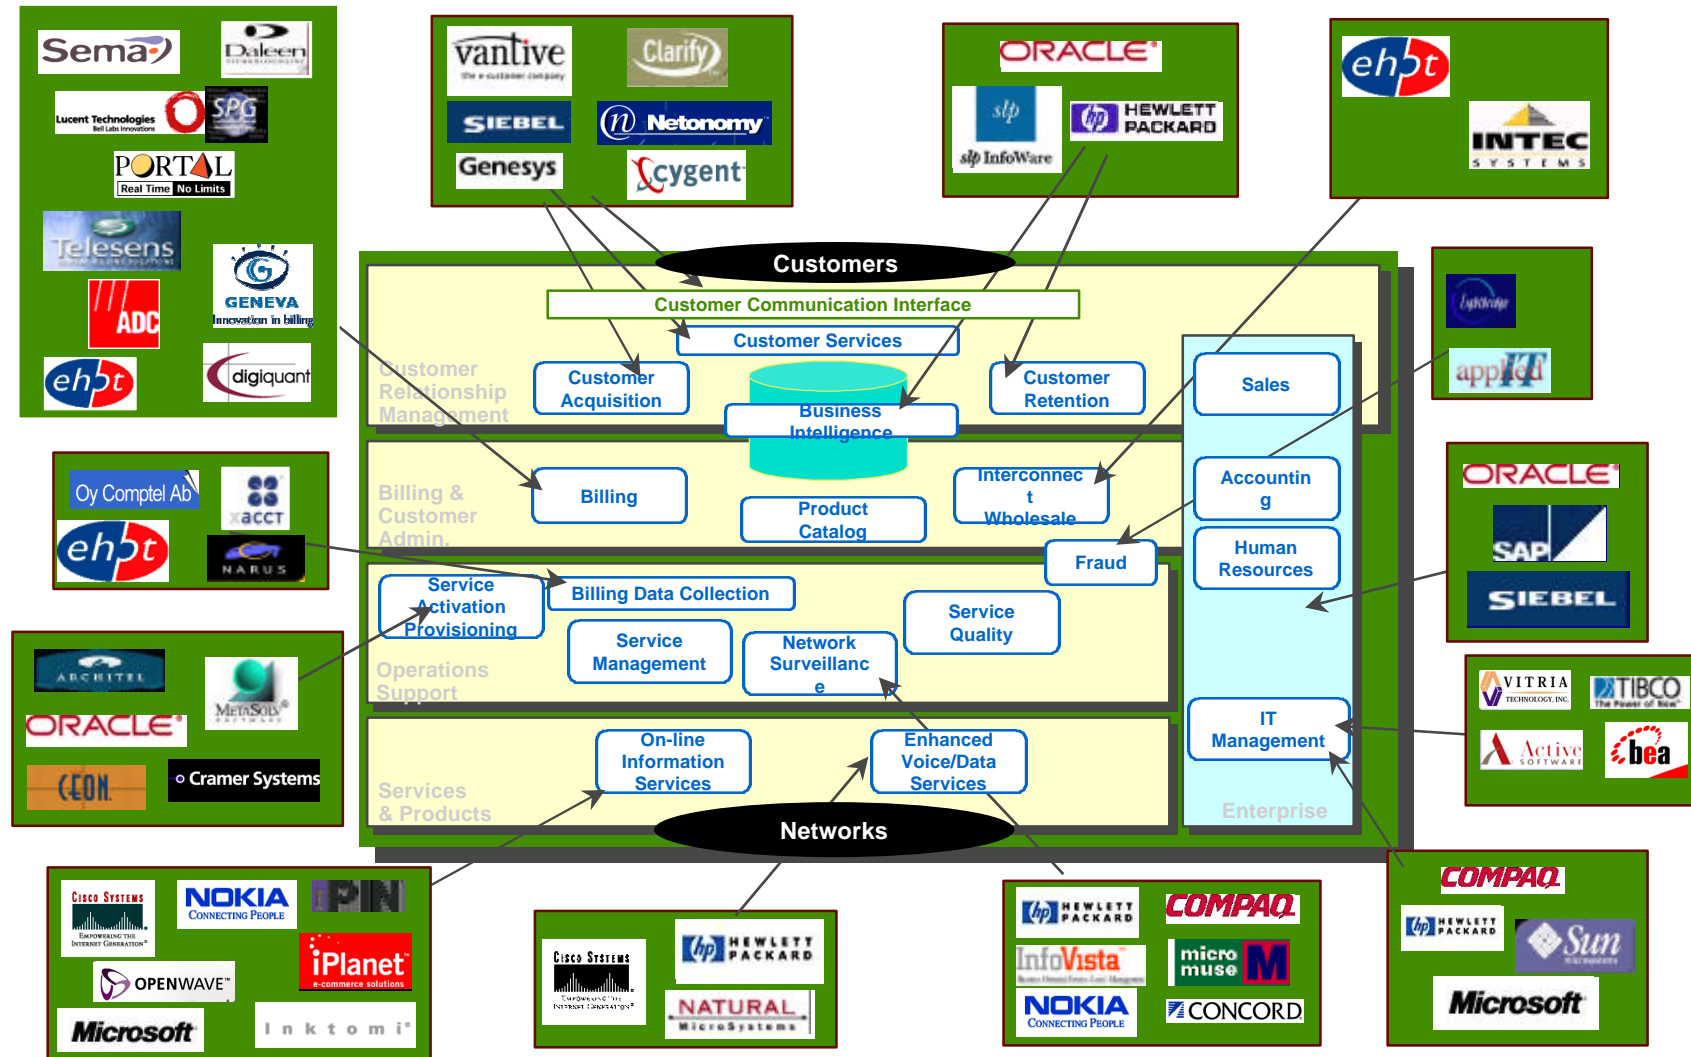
Sema

Daleen

Lucent Technologies Bell Labs Innovations

SPG

PORTAL Real Time No Limits

Telesens

ADC

GENEVA Innovation in billing

ehpt

digiquant

vantive the e-customer company

Clarify

SIEBEL

Netonomy

Genesys

cygent

ORACLE

slp InfoWare

HEWLETT PACKARD

ehpt

INTEC SYSTEMS

applied

Customers

Customer Communication Interface

Customer Services

Customer Relationship Management

Customer Acquisition

Business Intelligence

Customer Retention

Sales

Billing & Customer Admin.

Billing

Product Catalog

Interconnect Wholesale

Accounting

Fraud

Human Resources

Oy Comptel Ab

xacct

ehpt

NARUS

ORACLE

SAP

SIEBEL

Service Activation Provisioning

Billing Data Collection

Service Management

Network Surveillance

Service Quality

Operations Support

ARCHITEL

MetaSolv SOFTWARE

ORACLE

CEON

Cramer Systems

VITRIA TECHNOLOGY, INC.

TIBCO The Power of Now

Active SOFTWARE

bea

Services & Products

On-line Information Services

Enhanced Voice/Data Services

IT Management

Enterprise

Networks

Cisco Systems Empowering the Internet Generation

NOKIA CONNECTING PEOPLE

IPIN

OPENWAVE

iPlanet e-commerce solutions

Microsoft

Inktomi

Cisco Systems Empowering the Internet Generation

HEWLETT PACKARD

NATURAL MicroSystems

HEWLETT PACKARD

COMPAQ

InfoVista

micro muse

NOKIA CONNECTING PEOPLE

CONCORD

COMPAQ

HEWLETT PACKARD

Sun microsystems

Microsoft